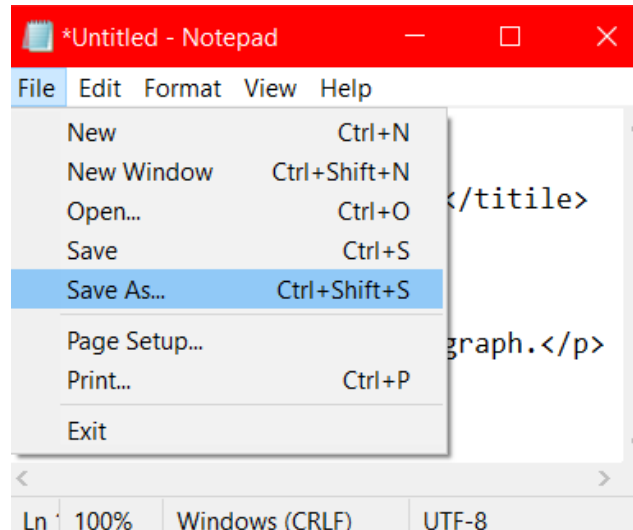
*Untitled - Notepad

File Edit Format View Help

| | |
|---|---|
| New | Ctrl+N |
| New Window | Ctrl+Shift+N |
| Open... | Ctrl+O |
| Save | Ctrl+S |
| Save As... | Ctrl+Shift+S |
| Page Setup... | |
| Print... | Ctrl+P |
| Exit | |

</titile>

graph.</p>

Ln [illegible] 100% Windows (CRLF) UTF-8